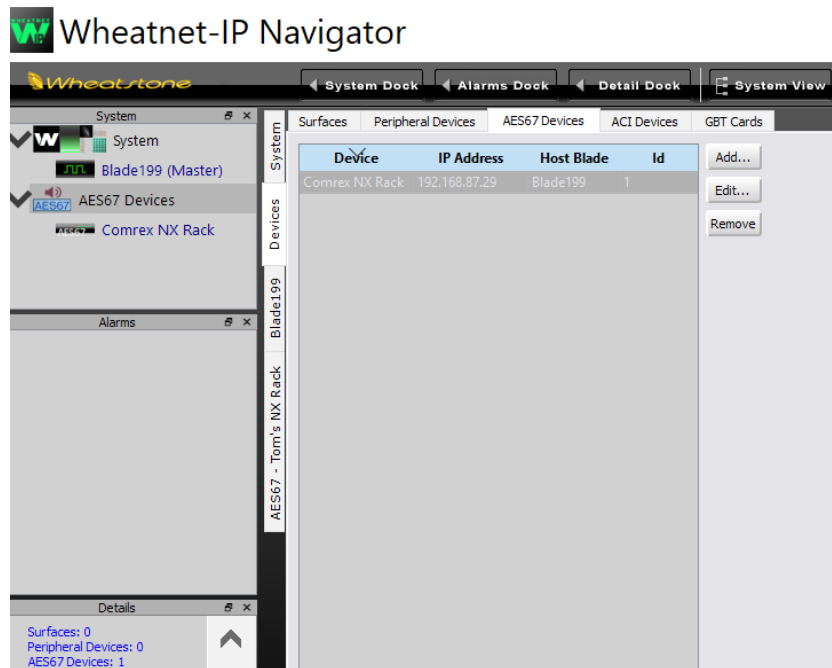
Wheatnet-IP Navigator

Wheatstone

System Dock

Alarms Dock

Detail Dock

System View

System

System

Blade199 (Master)

AES67

AES67 Devices

AES67

Comrex NX Rack

Alarms

Details

Surfaces: 0

Peripheral Devices: 0

AES67 Devices: 1

System

Devices

Blade199

AES67 - Tom's NX Rack

Surfaces

Peripheral Devices

AES67 Devices

ACI Devices

GBT Cards

| Device | IP Address | Host Blade | Id |
|---|---|---|---|
| Comrex NX Rack | 192.168.87.29 | Blade199 | 1 |

Add...

Edit...

Remove